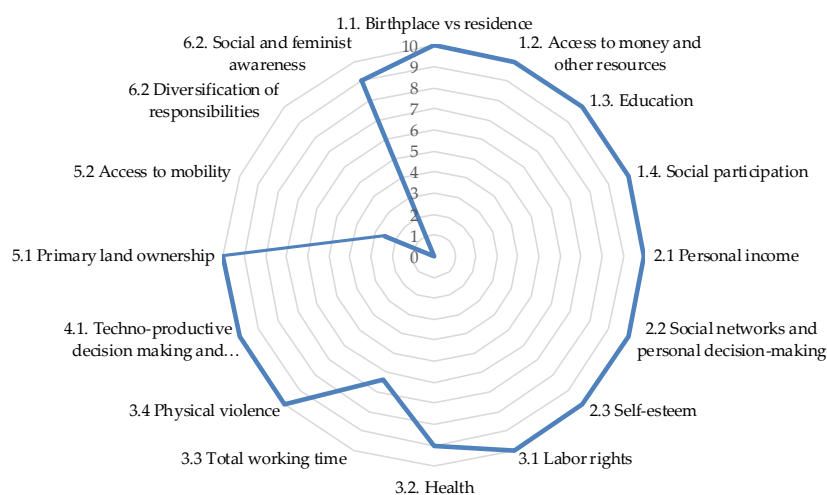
1.1. Birthplace vs residence
1.2. Access to money and other resources
1.3. Education
1.4. Social participation
2.1 Personal income
2.2 Social networks and personal decision-making
2.3 Self-esteem
3.1 Labor rights
3.2. Health
3.3 Total working time
3.4 Physical violence
4.1. Techno-productive decision making and…
5.1 Primary land ownership
5.2 Access to mobility
6.2 Diversification of responsibilities
6.2. Social and feminist awareness
10
9
8
7
6
5
4
3
2
1
0